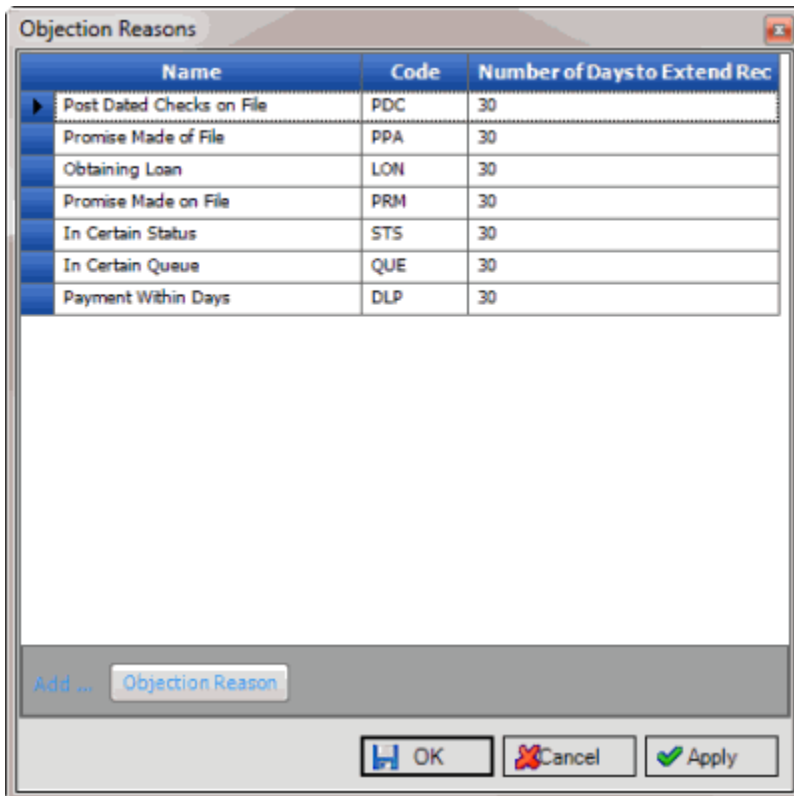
Objection Reasons

| Name | Code | Number of Daysto Extend Rec |
|---|---|---|
| Post Dated Checks on File | PDC | 30 |
| Promise Made of File | PPA | 30 |
| Obtaining Loan | LON | 30 |
| Promise Made on File | PRM | 30 |
| In Certain Status | STS | 30 |
| In Certain Queue | QUE | 30 |
| Payment Within Days | DLP | 30 |

Add ... Objection Reason

OK Cancel Apply